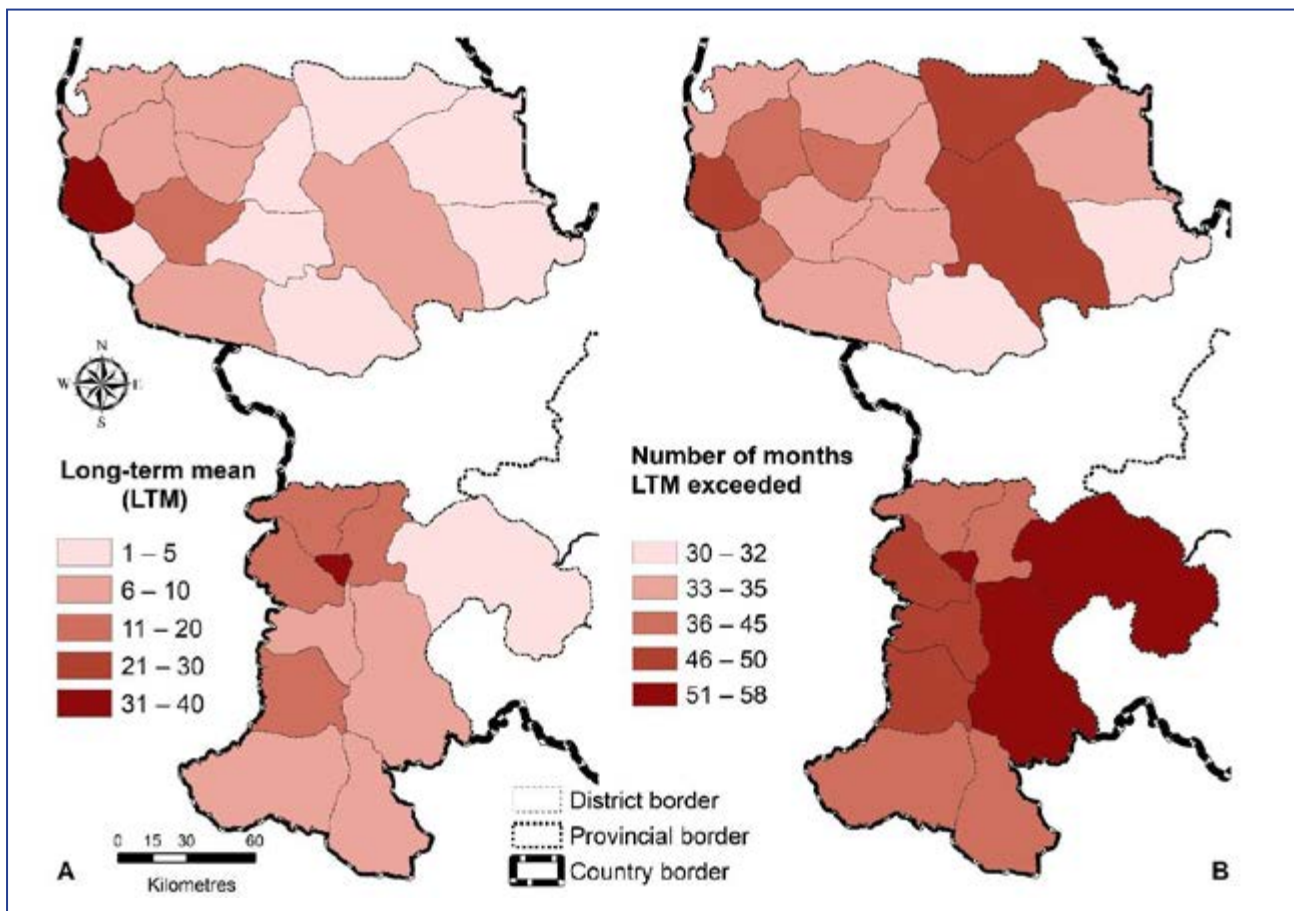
N
W E
S

Long-term mean (LTM)

1 – 5
6 – 10
11 – 20
21 – 30
31 – 40

0 15 30 60
Kilometres

A

Number of months LTM exceeded

30 – 32
33 – 35
36 – 45
46 – 50
51 – 58

District border
Provincial border
Country border

B